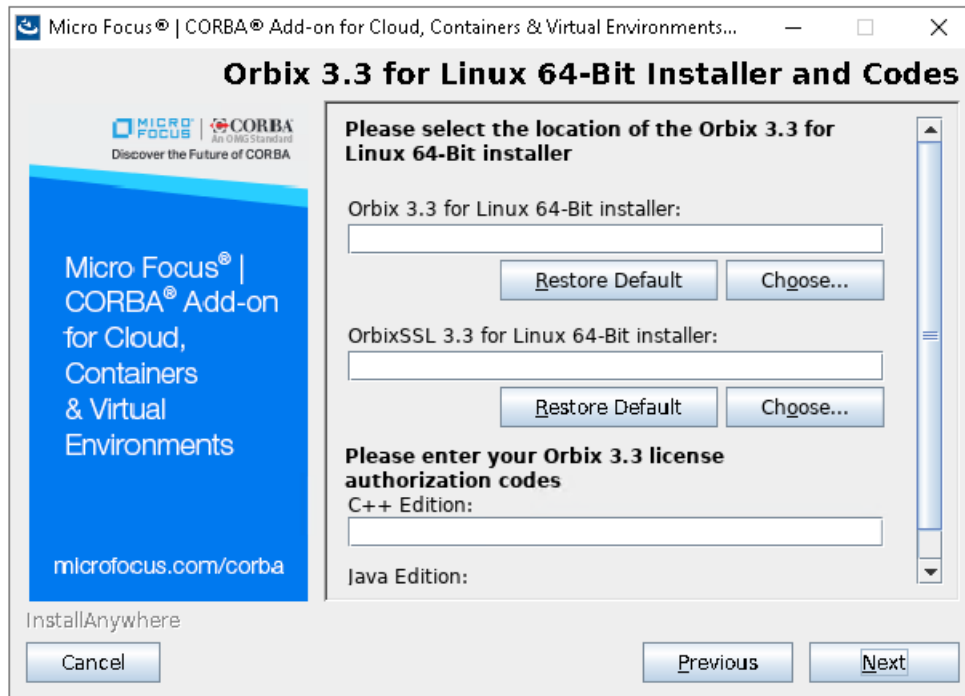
Micro Focus® | CORBA® Add-on for Cloud, Containers & Virtual Environments...

Orbix 3.3 for Linux 64-Bit Installer and Codes

MICRO FOCUS | CORBA An OMG Standard
Discover the Future of CORBA

Micro Focus® | CORBA® Add-on for Cloud, Containers & Virtual Environments

microfocus.com/corba

Please select the location of the Orbix 3.3 for Linux 64-Bit installer

Orbix 3.3 for Linux 64-Bit installer:

Restore Default Choose...

OrbixSSL 3.3 for Linux 64-Bit installer:

Restore Default Choose...

Please enter your Orbix 3.3 license authorization codes

C++ Edition:

Java Edition:

InstallAnywhere

Cancel

Previous Next